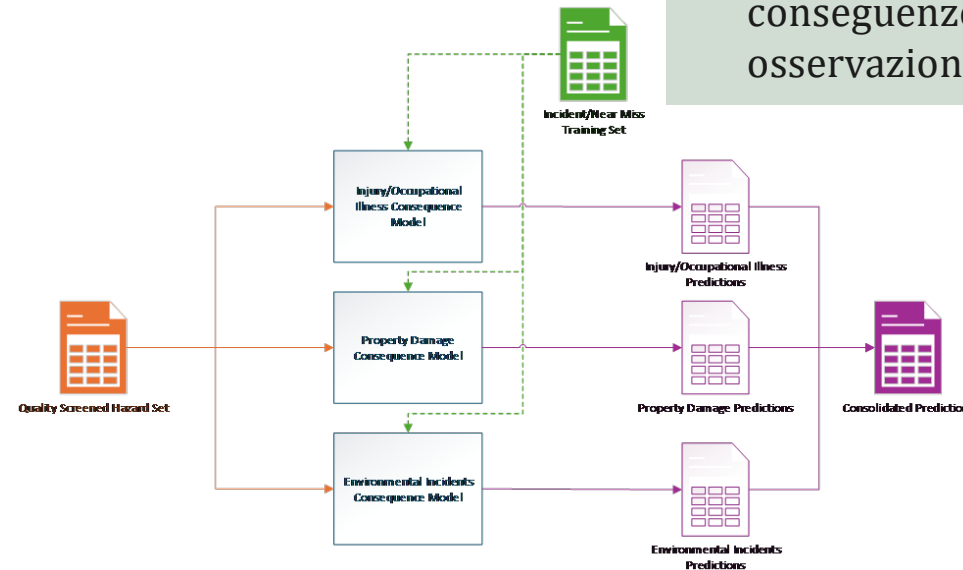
conseguenz
osservazion

Incident/Near Miss Training Set

Injury/Occupational Illness Consequence Model

Property Damage Consequence Model

Environmental Incidents Consequence Model

Quality Screened Hazard Set

Injury/Occupational Illness Predictions

Property Damage Predictions

Environmental Incidents Predictions

Consolidated Predictio